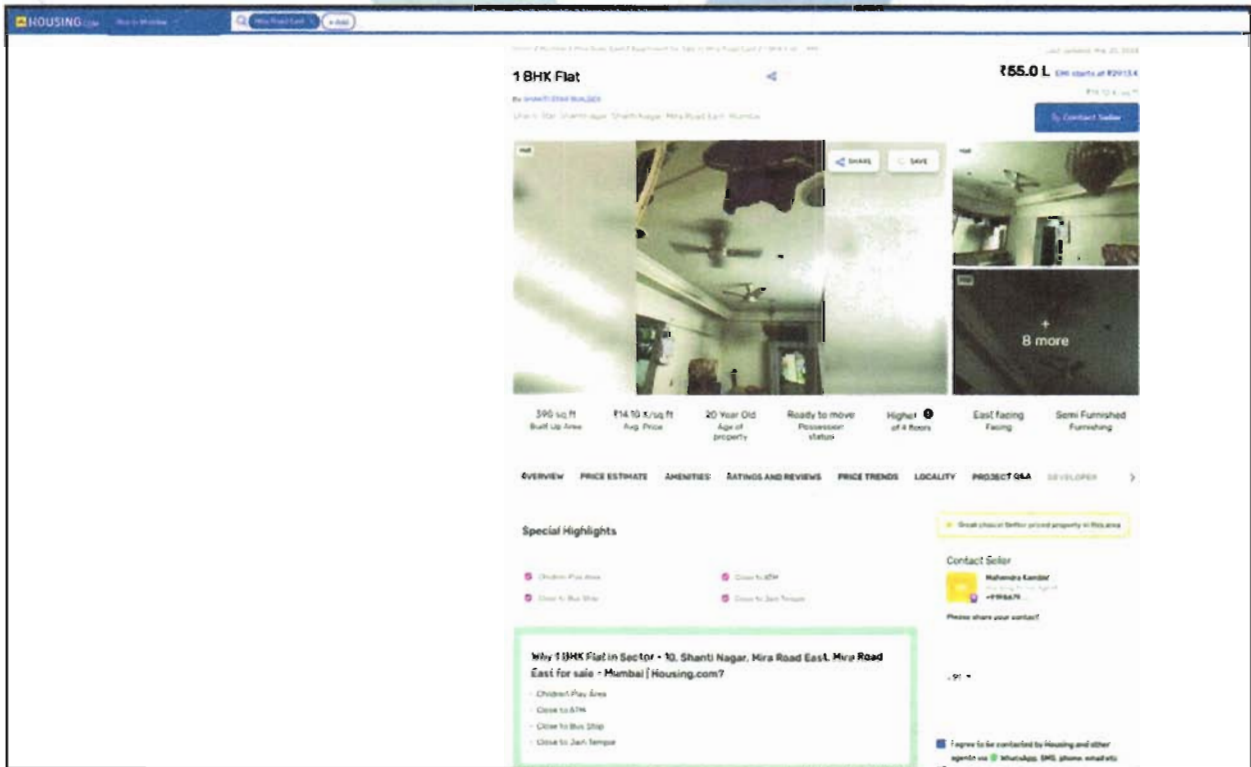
HOUSING.com Buy in Mumbai Mira Road East + Add

Last updated: Mar 20, 2024

1 BHK Flat

By SHANTI STAR BUILDER

Shanti Star, Shanti Nagar, Shanti Nagar, Mira Road East, Mumbai

₹55.0 L EMI starts at ₹29.13 K

₹14.10 K/sq ft

Contact Seller

SHARE SAVE

8 more

390 sq ft Built Up Area

₹14.10 K/sq ft Avg. Price

20 Year Old Age of property

Ready to move Possession status

Higher of 4 floors

East facing Facing

Semi Furnished Furnishing

OVERVIEW PRICE ESTIMATE AMENITIES RATINGS AND REVIEWS PRICE TRENDS LOCALITY PROJECT Q&A DEVELOPER

Special Highlights

Great choice! Better priced property in this area

Children Play Area
Close to ATM
Close to Bus Stop
Close to Jain Temple

Contact Seller

Mahendra Kamble

+91 98679

Please share your contact!

Why 1 BHK Flat in Sector - 10, Shanti Nagar, Mira Road East, Mira Road East for sale - Mumbai | Housing.com?

Children Play Area
Close to ATM
Close to Bus Stop
Close to Jain Temple

+91

I agree to be contacted by Housing and other agents via WhatsApp, SMS, phone, email etc